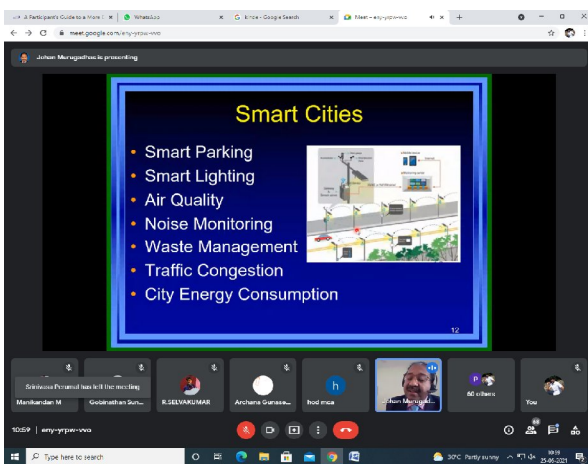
A Participant's Guide to a More | WhatsApp | Εικόνα - Google Search | Meet – eny-yrpw-vwo

meet.google.com/eny-yrpw-vwo

Johan Murugadhas is presenting

Smart Cities

- Smart Parking
- Smart Lighting
- Air Quality
- Noise Monitoring
- Waste Management
- Traffic Congestion
- City Energy Consumption

12

Srinivasa Perumal has left the meeting

Manikandan M

Gobinathan Sun...

R.SELVAKUMAR

Archana Gunase...

h

hod mca

Johan Murugad...

P

60 others

You

10:59 | eny-yrpw-vwo

Type here to search

30°C Partly sunny

10:59
25-06-2021